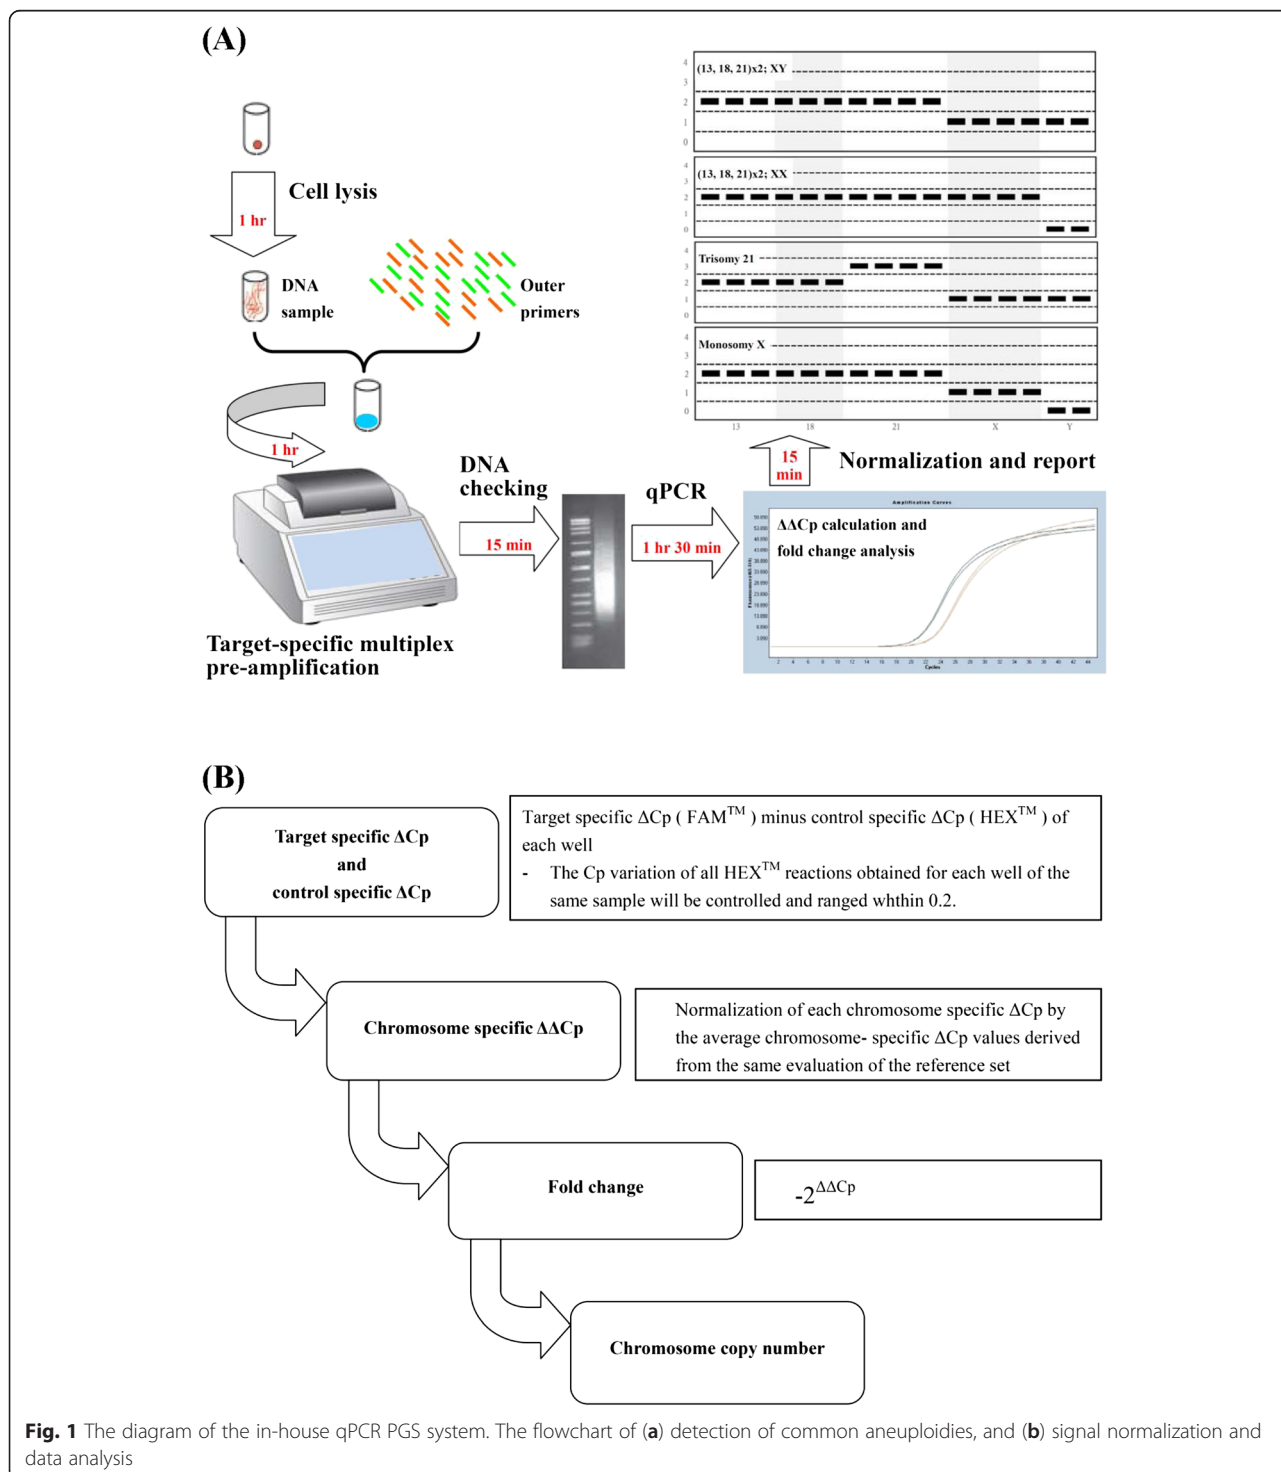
(A)

Cell lysis

1 hr

DNA sample

Outer primers

1 hr

Target-specific multiplex pre-amplification

DNA checking

15 min

qPCR

1 hr 30 min

(13, 18, 21)x2; XY

(13, 18, 21)x2; XX

Trisomy 21

Monosomy X

13 18 21 X Y

15 min

Normalization and report

Amplification Curves

ΔΔCp calculation and fold change analysis

Cycles

(B)

Target specific ΔCp and control specific ΔCp

Target specific ΔCp ( FAM$^{TM}$ ) minus control specific ΔCp ( HEX$^{TM}$ ) of each well

- The Cp variation of all HEX$^{TM}$ reactions obtained for each well of the same sample will be controlled and ranged whthin 0.2.

Chromosome specific ΔΔCp

Normalization of each chromosome specific ΔCp by the average chromosome- specific ΔCp values derived from the same evaluation of the reference set

Fold change

$-2^{\Delta\Delta Cp}$

Chromosome copy number

Fig. 1 The diagram of the in-house qPCR PGS system. The flowchart of (a) detection of common aneuploidies, and (b) signal normalization and data analysis